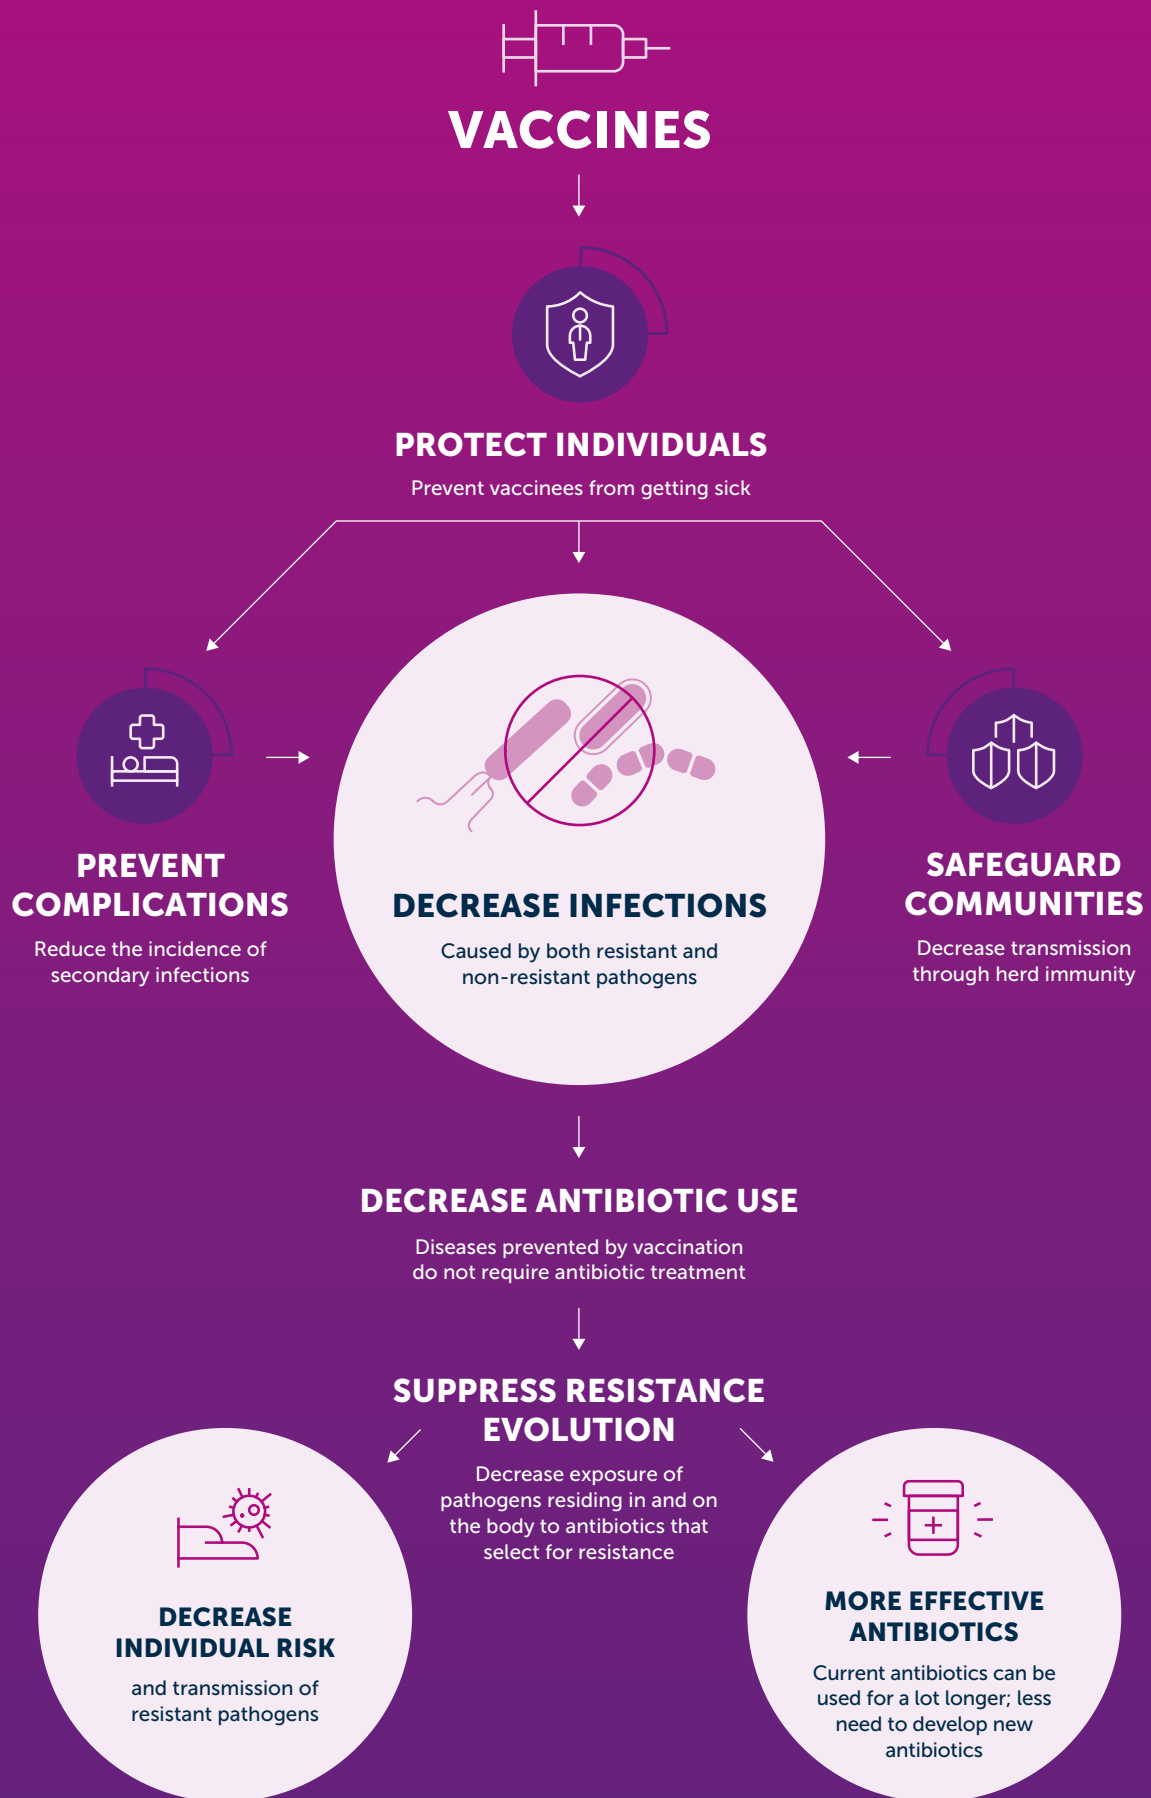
VACCINES

PROTECT INDIVIDUALS

Prevent vaccinees from getting sick

PREVENT COMPLICATIONS

Reduce the incidence of secondary infections

DECREASE INFECTIONS

Caused by both resistant and non-resistant pathogens

SAFEGUARD COMMUNITIES

Decrease transmission through herd immunity

DECREASE ANTIBIOTIC USE

Diseases prevented by vaccination do not require antibiotic treatment

SUPPRESS RESISTANCE EVOLUTION

Decrease exposure of pathogens residing in and on the body to antibiotics that select for resistance

DECREASE INDIVIDUAL RISK

and transmission of resistant pathogens

MORE EFFECTIVE ANTIBIOTICS

Current antibiotics can be used for a lot longer; less need to develop new antibiotics